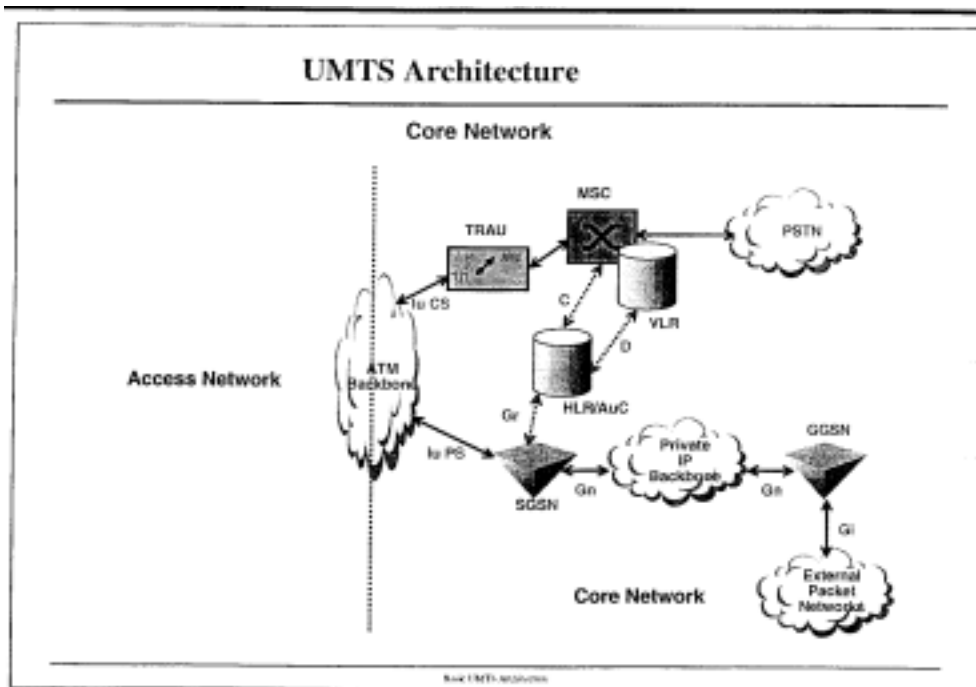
UMTS Architecture

Core Network

MSC

TRAU

PSTN

Iu CS

C

VLR

D

ATM Backbone

Access Network

HLR/AuC

Gr

GGSN

Private IP Backbone

Iu PS

SGSN

Gn

Gn

Gi

External Packet Network

Core Network

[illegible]